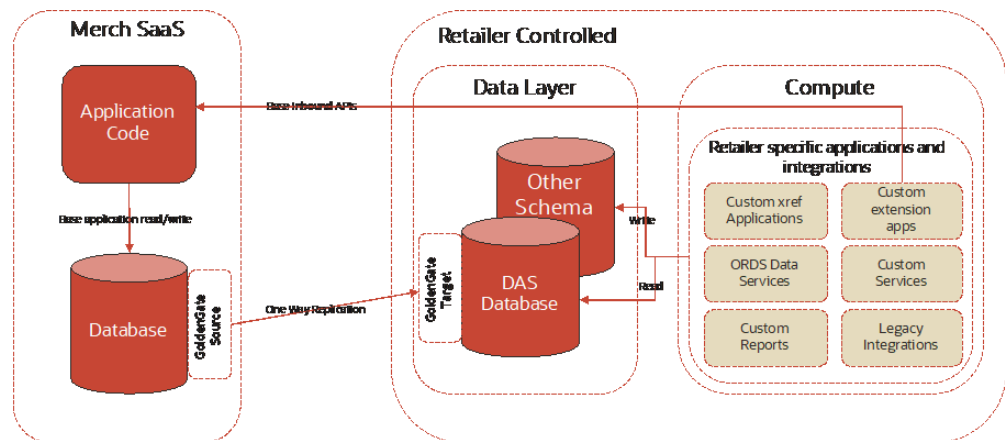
Merch SaaS

Application Code

Base application read/write

Database

GoldenGate Source

One Way Replication

Base Inbound APIs

Retailer Controlled

Data Layer

Other Schema

GoldenGate Target

DAS Database

Write

Read

Compute

Retailer specific applications and integrations

Custom xref Applications

Custom extension apps

ORDS Data Services

Custom Services

Custom Reports

Legacy Integrations